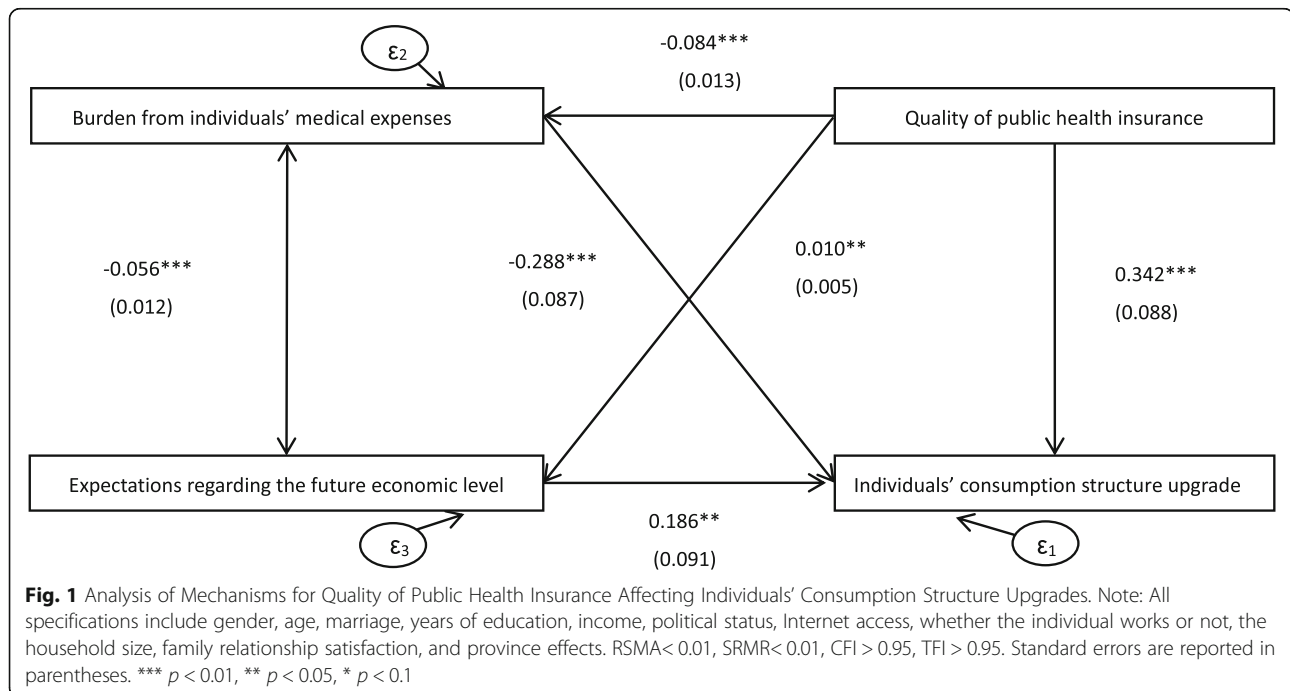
$\varepsilon_2$

-0.084***

(0.013)

Burden from individuals' medical expenses

Quality of public health insurance

-0.056***

(0.012)

-0.288***

(0.087)

0.010**

(0.005)

0.342***

(0.088)

Expectations regarding the future economic level

Individuals' consumption structure upgrade

0.186**

(0.091)

$\varepsilon_3$

$\varepsilon_1$

**Fig. 1** Analysis of Mechanisms for Quality of Public Health Insurance Affecting Individuals' Consumption Structure Upgrades. Note: All specifications include gender, age, marriage, years of education, income, political status, Internet access, whether the individual works or not, the household size, family relationship satisfaction, and province effects. RSMA< 0.01, SRMR< 0.01, CFI > 0.95, TFI > 0.95. Standard errors are reported in parentheses. *** $p < 0.01$, ** $p < 0.05$, * $p < 0.1$